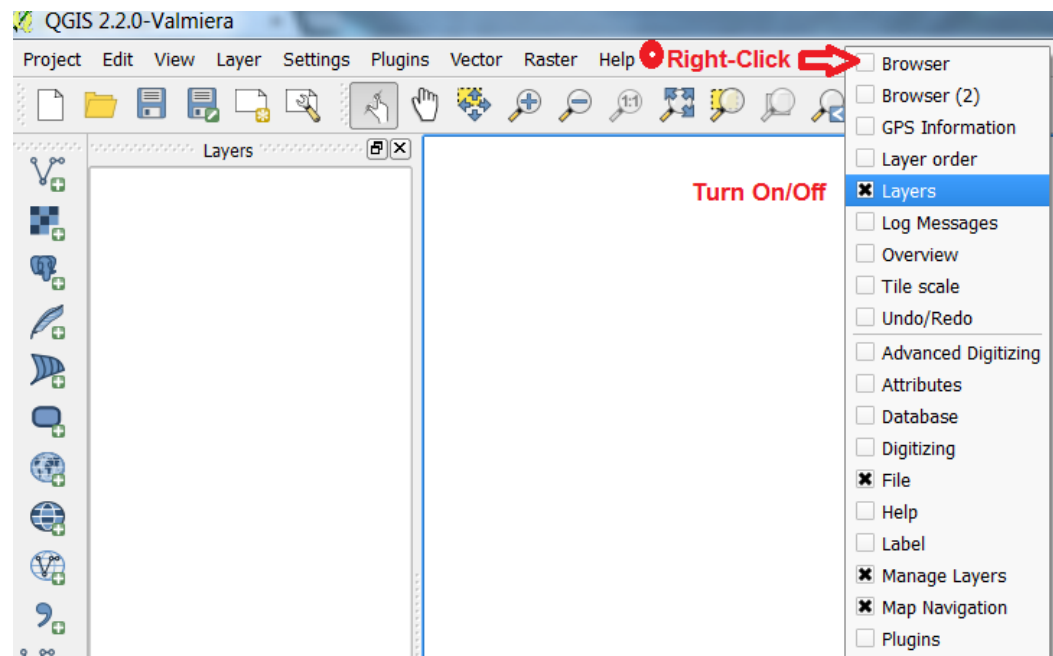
QGIS 2.2.0-Valmiera

Project Edit View Layer Settings Plugins Vector Raster Help

Right-Click

Layers

Turn On/Off

Browser
Browser (2)
GPS Information
Layer order
Layers
Log Messages
Overview
Tile scale
Undo/Redo
Advanced Digitizing
Attributes
Database
Digitizing
File
Help
Label
Manage Layers
Map Navigation
Plugins